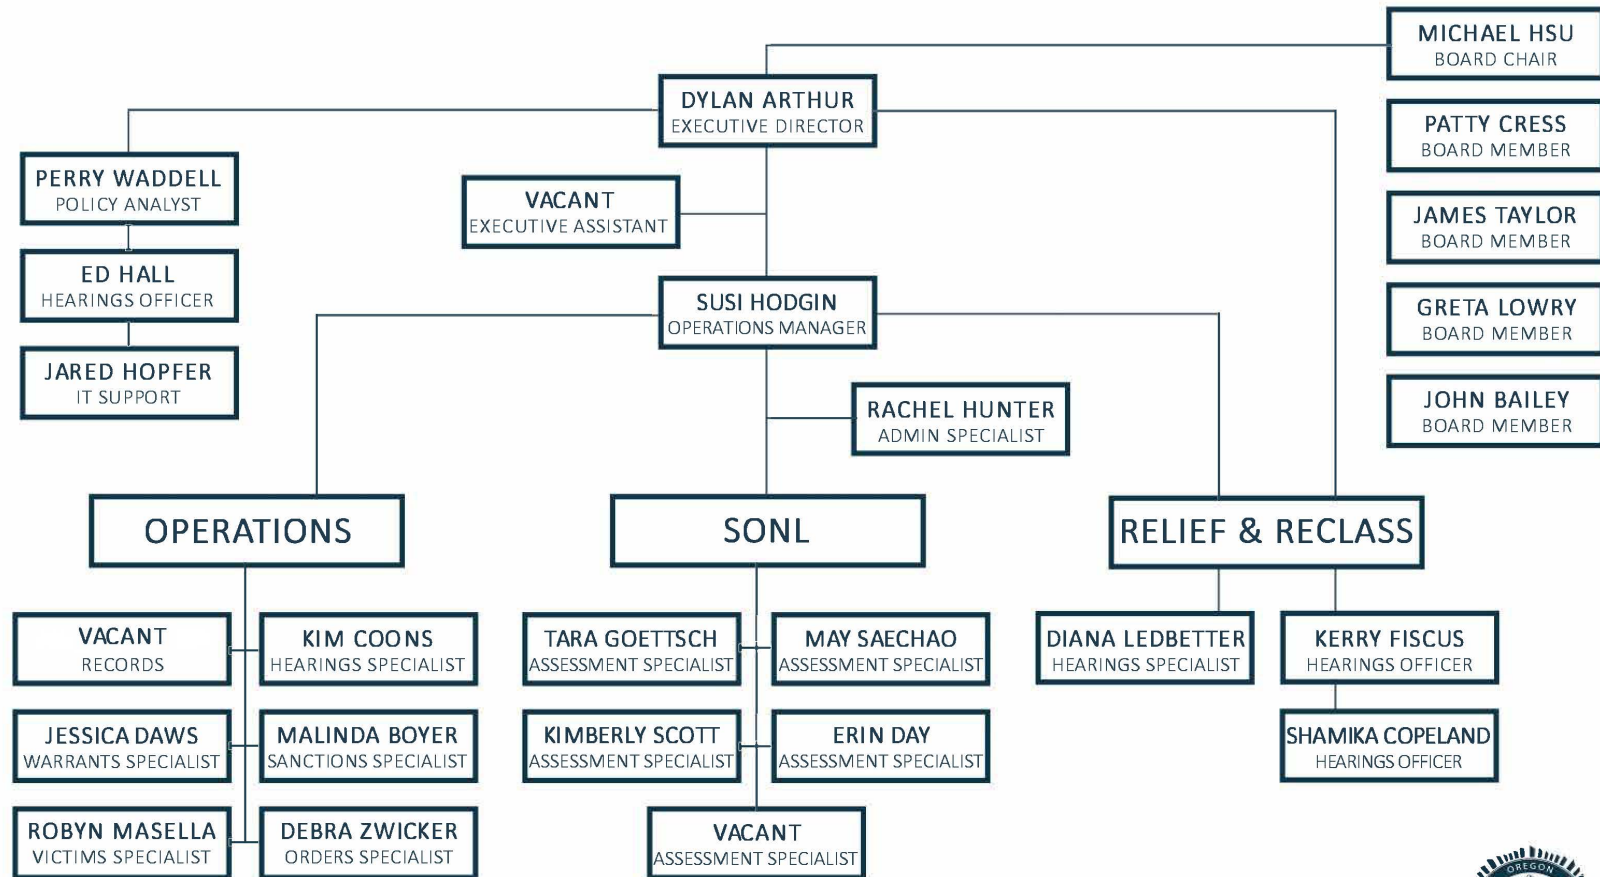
MICHAEL HSU
BOARD CHAIR

PATTY CRESS
BOARD MEMBER

JAMES TAYLOR
BOARD MEMBER

GRETA LOWRY
BOARD MEMBER

JOHN BAILEY
BOARD MEMBER

DYLAN ARTHUR
EXECUTIVE DIRECTOR

PERRY WADDELL
POLICY ANALYST

ED HALL
HEARINGS OFFICER

JARED HOPFER
IT SUPPORT

VACANT
EXECUTIVE ASSISTANT

SUSI HODGIN
OPERATIONS MANAGER

RACHEL HUNTER
ADMIN SPECIALIST

OPERATIONS

SONL

RELIEF & RECLASS

VACANT
RECORDS

KIM COONS
HEARINGS SPECIALIST

JESSICA DAWS
WARRANTS SPECIALIST

MALINDA BOYER
SANCTIONS SPECIALIST

ROBYN MASELLA
VICTIMS SPECIALIST

DEBRA ZWICKER
ORDERS SPECIALIST

TARA GOETTSCH
ASSESSMENT SPECIALIST

MAY SAECHAO
ASSESSMENT SPECIALIST

KIMBERLY SCOTT
ASSESSMENT SPECIALIST

ERIN DAY
ASSESSMENT SPECIALIST

VACANT
ASSESSMENT SPECIALIST

DIANA LEDBETTER
HEARINGS SPECIALIST

KERRY FISCUS
HEARINGS OFFICER

SHAMIKA COPELAND
HEARINGS OFFICER

OREGON